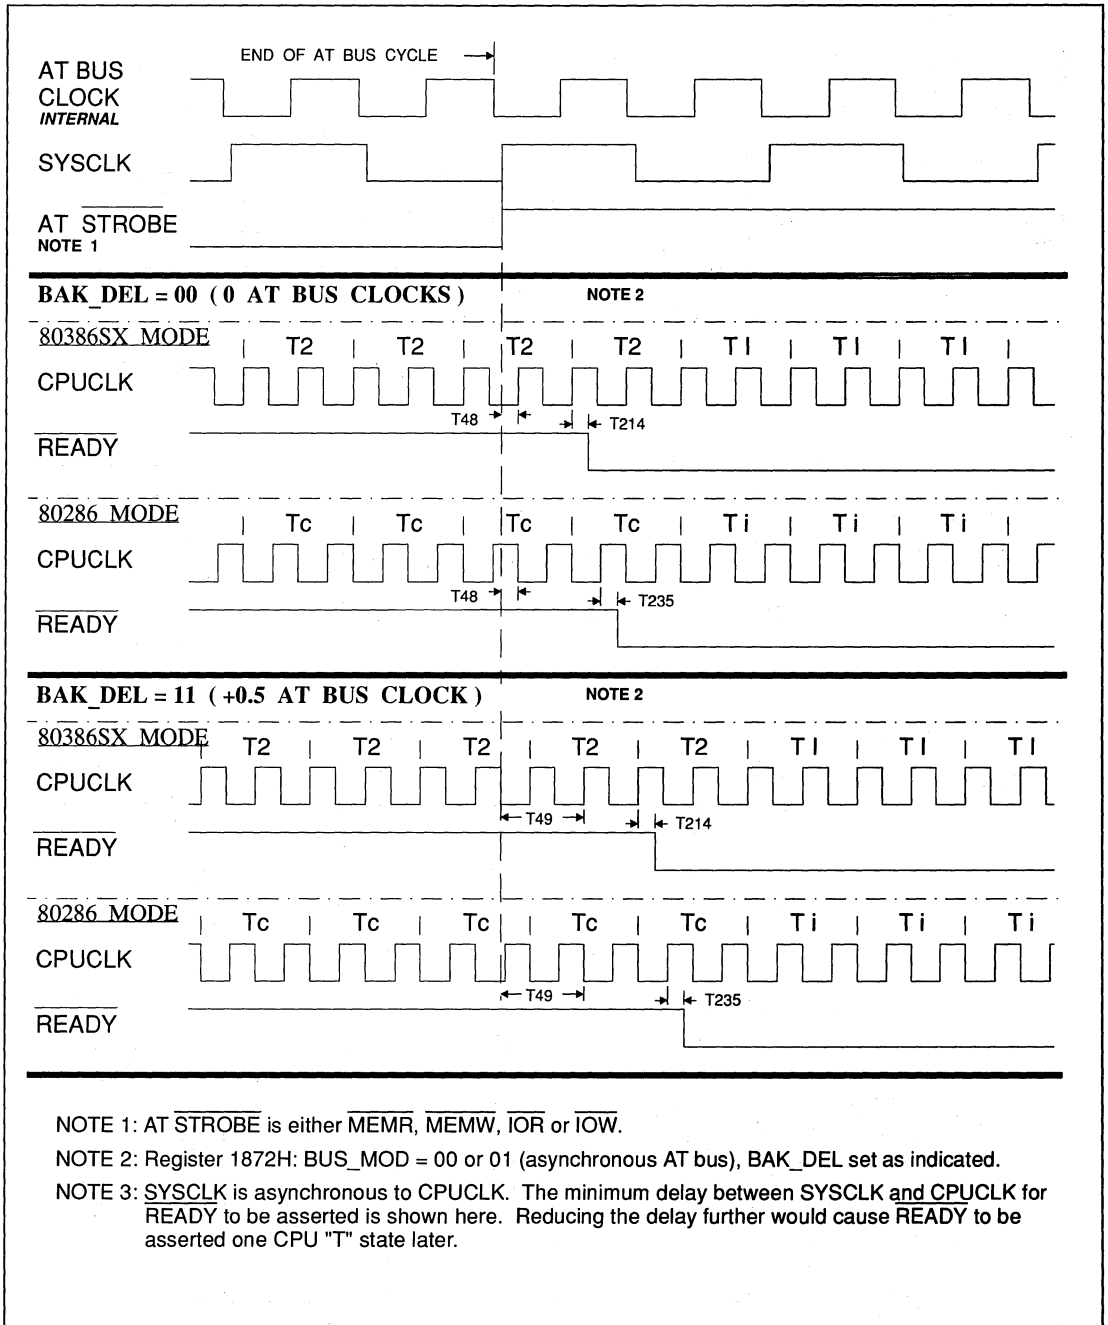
END OF AT BUS CYCLE

AT BUS CLOCK INTERNAL

SYSCLK

AT $\overline{\text{STROBE}}$ NOTE 1

BAK_DEL = 00 ( 0 AT BUS CLOCKS )

NOTE 2

80386SX MODE

T2 | T2 | T2 | T2 | TI | TI | TI

CPUCLK

T48

T214

$\overline{\text{READY}}$

80286 MODE

Tc | Tc | Tc | Tc | Ti | Ti | Ti

CPUCLK

T48

T235

$\overline{\text{READY}}$

BAK_DEL = 11 ( +0.5 AT BUS CLOCK )

NOTE 2

80386SX MODE

T2 | T2 | T2 | T2 | T2 | TI | TI | TI

CPUCLK

T49

T214

$\overline{\text{READY}}$

80286 MODE

Tc | Tc | Tc | Tc | Tc | Ti | Ti | Ti

CPUCLK

T49

T235

$\overline{\text{READY}}$

NOTE 1: AT $\overline{\text{STROBE}}$ is either $\overline{\text{MEMR}}$, $\overline{\text{MEMW}}$, $\overline{\text{IOR}}$ or $\overline{\text{IOW}}$.

NOTE 2: Register 1872H: BUS_MOD = 00 or 01 (asynchronous AT bus), BAK_DEL set as indicated.

NOTE 3: SYSCLK is asynchronous to CPUCLK. The minimum delay between SYSCLK and CPUCLK for $\overline{\text{READY}}$ to be asserted is shown here. Reducing the delay further would cause $\overline{\text{READY}}$ to be asserted one CPU "T" state later.